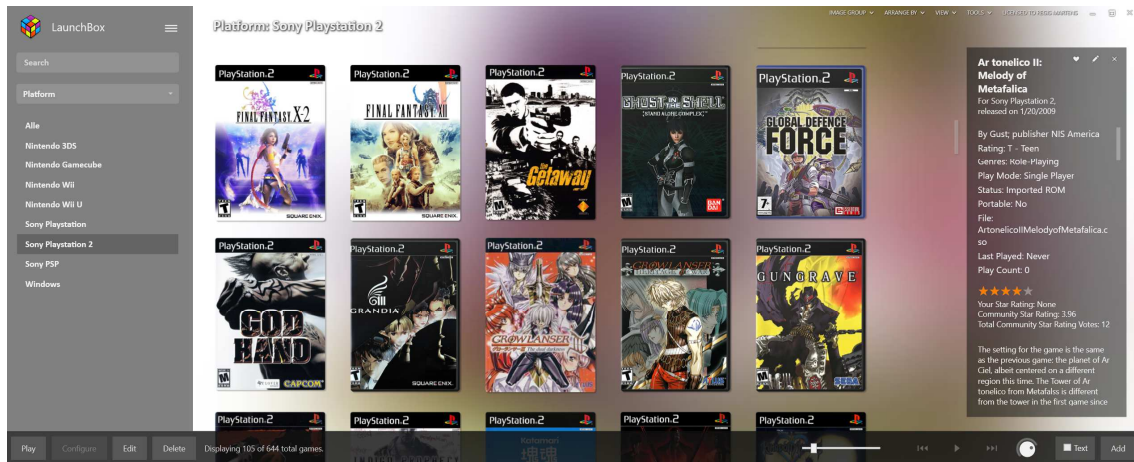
LaunchBox

Search

Platform

Alle
Nintendo 3DS
Nintendo Gamecube
Nintendo Wii
Nintendo Wii U
Sony Playstation
Sony Playstation 2
Sony PSP
Windows

Platform: Sony Playstation 2

IMAGE GROUP ARRANGE BY VIEW TOOLS LICENSED TO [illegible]

PlayStation.2 FINAL FANTASY X-2 SQUARE ENIX.
PlayStation.2 FINAL FANTASY XII SQUARE ENIX.
PlayStation.2 The Getaway
PlayStation.2 GHOST IN THE SHELL STAND ALONE COMPLEX BANDAI
PlayStation.2 GLOBAL DEFENCE FORCE
PlayStation.2 GOD HAND CAPCOM
PlayStation.2 GRANDIA III SQUARE ENIX.
PlayStation.2 GROWLANSER
PlayStation.2 GROWLANSER
PlayStation.2 GUNGRAVE SEGA
PlayStation.2
PlayStation.2
PlayStation.2 Katamari
PlayStation.2
PlayStation.2

Ar tonelico II: Melody of Metafalica
For Sony Playstation 2, released on 1/20/2009

By Gust; publisher NIS America
Rating: T - Teen
Genres: Role-Playing
Play Mode: Single Player
Status: Imported ROM
Portable: No
File: ArtonelicoIIMelodyofMetafalica.cso
Last Played: Never
Play Count: 0

Your Star Rating: None
Community Star Rating: 3.96
Total Community Star Rating Votes: 12

The setting for the game is the same as the previous game: the planet of Ar Ciel, albeit centered on a different region this time. The Tower of Ar tonelico from Metafalss is different from the tower in the first game since

Play Configure Edit Delete Displaying 105 of 644 total games.

Text Add